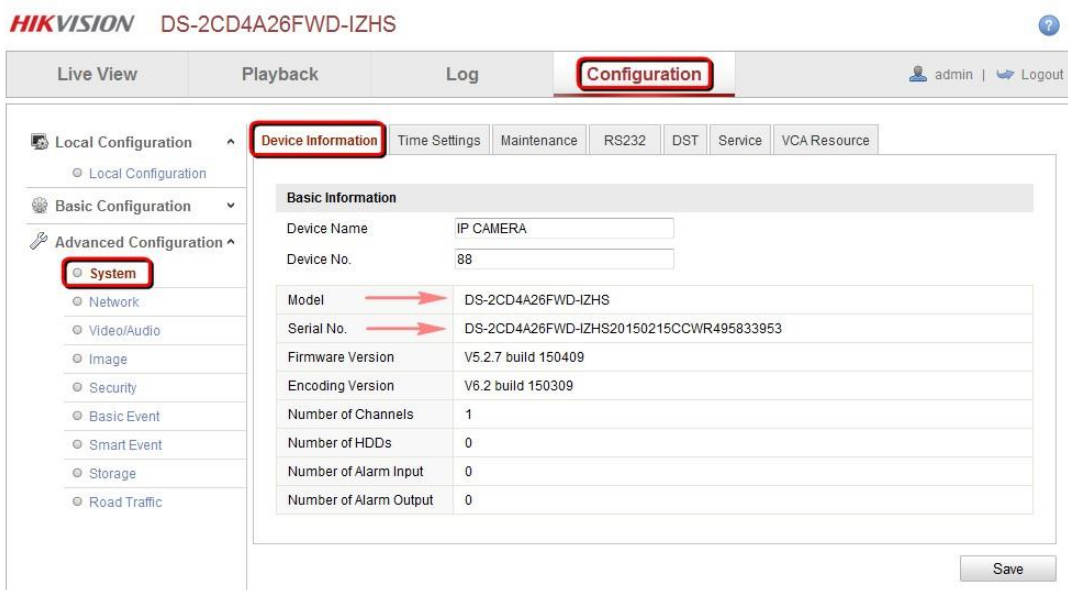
HIKVISION DS-2CD4A26FWD-IZHS

?

Live View | Playback | Log | Configuration | admin | Logout

Local Configuration
Local Configuration
Basic Configuration
Advanced Configuration
System
Network
Video/Audio
Image
Security
Basic Event
Smart Event
Storage
Road Traffic

Device Information | Time Settings | Maintenance | RS232 | DST | Service | VCA Resource

Basic Information

Device Name | IP CAMERA
Device No. | 88

| | |
|---|---|
| Model | DS-2CD4A26FWD-IZHS |
| Serial No. | DS-2CD4A26FWD-IZHS20150215CCWR495833953 |
| Firmware Version | V5.2.7 build 150409 |
| Encoding Version | V6.2 build 150309 |
| Number of Channels | 1 |
| Number of HDDs | 0 |
| Number of Alarm Input | 0 |
| Number of Alarm Output | 0 |

Save